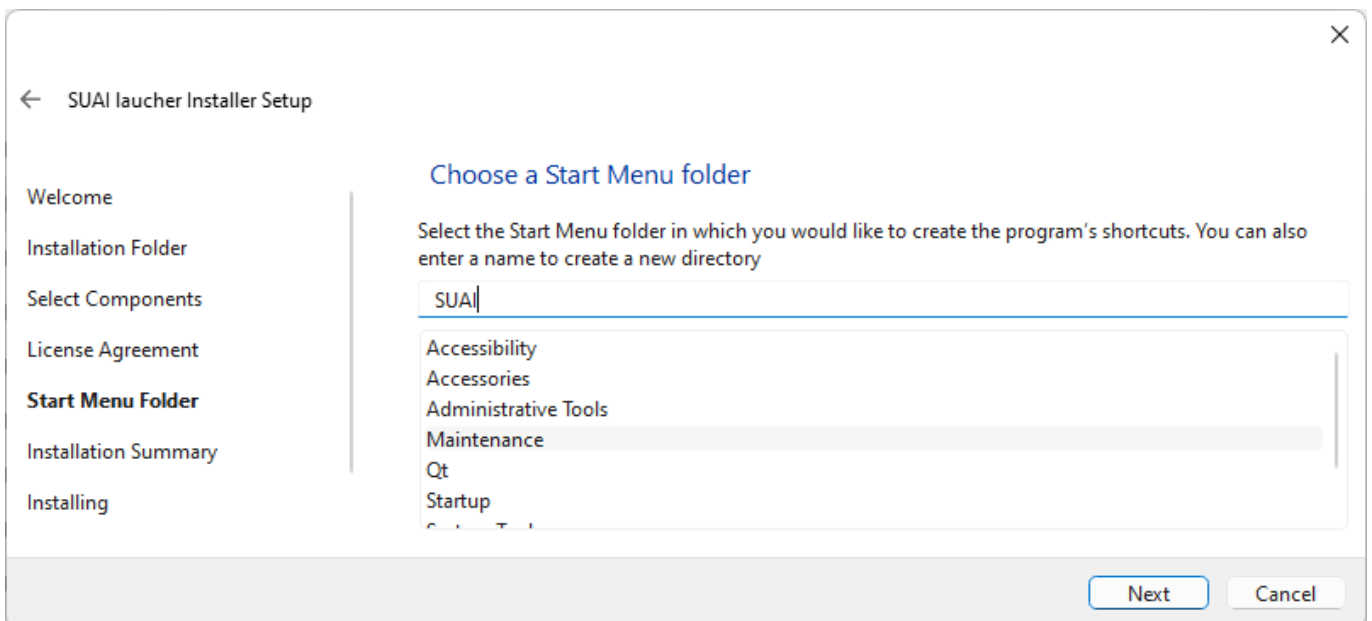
SUAI laucher Installer Setup

Welcome
Installation Folder
Select Components
License Agreement
Start Menu Folder
Installation Summary
Installing

Choose a Start Menu folder

Select the Start Menu folder in which you would like to create the program's shortcuts. You can also enter a name to create a new directory

SUAI

Accessibility
Accessories
Administrative Tools
Maintenance
Qt
Startup
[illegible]

Next
Cancel